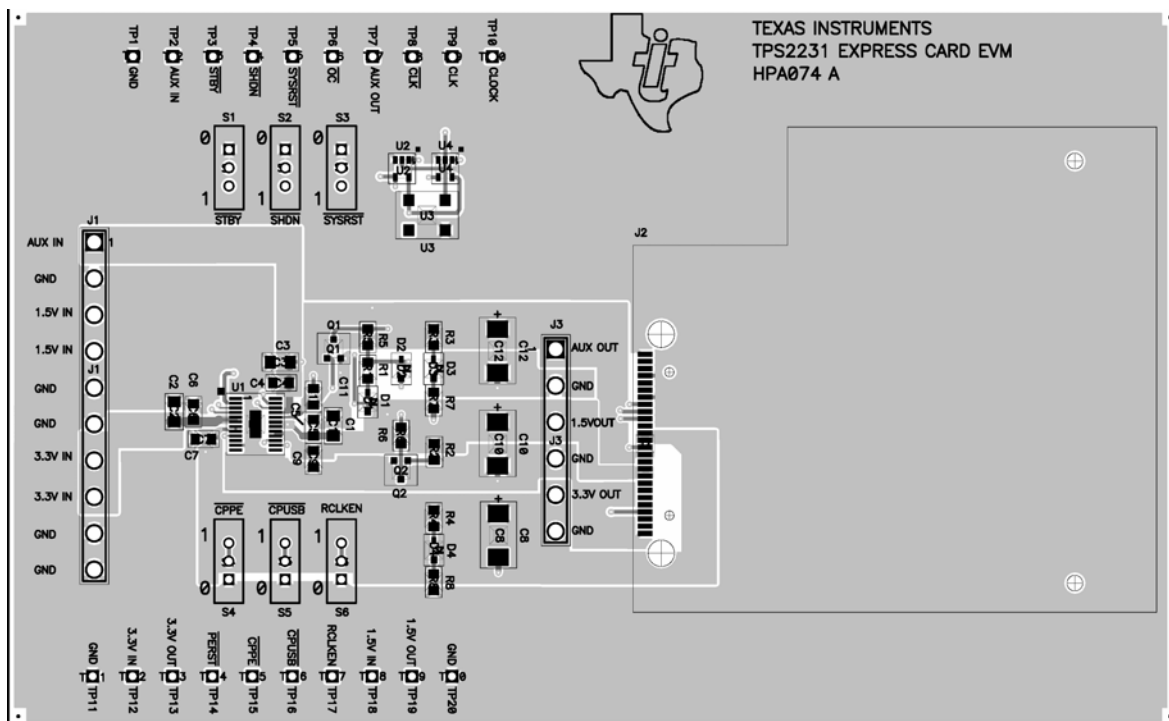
TP1 GND TP2 AUX IN TP3 STBY TP4 SHDN TP5 SYSRST TP6 OC TP7 AUX OUT TP8 CLK TP9 CLK TP10 CLOCK

TEXAS INSTRUMENTS
TPS2231 EXPRESS CARD EVM
HPA074 A

S1 S2 S3
0 0 0
1 1 1
STBY SHDN SYSRST

U2 U4 U3 U3

J1
AUX IN 1
GND
1.5V IN
1.5V IN
J1
GND
GND
3.3V IN
3.3V IN
GND
GND

J2

C3 C2 C6 C4 U1 C7 C5 C11 C1 Q1 R5 R1 D2 D1 R3 D3 R7 R6 R2 Q2 C12 C10 C8 R4 D4 R8

J3
AUX OUT
GND
1.5VOUT
J3
GND
3.3V OUT
GND

CPPE CPUSB RCLKEN
1 1 1
0 0 0
S4 S5 S6

GND TP11 3.3V IN TP12 3.3V OUT TP13 PERST TP14 CPPE TP15 CPUSB TP16 RCLKEN TP17 1.5V IN TP18 1.5V OUT TP19 GND TP20